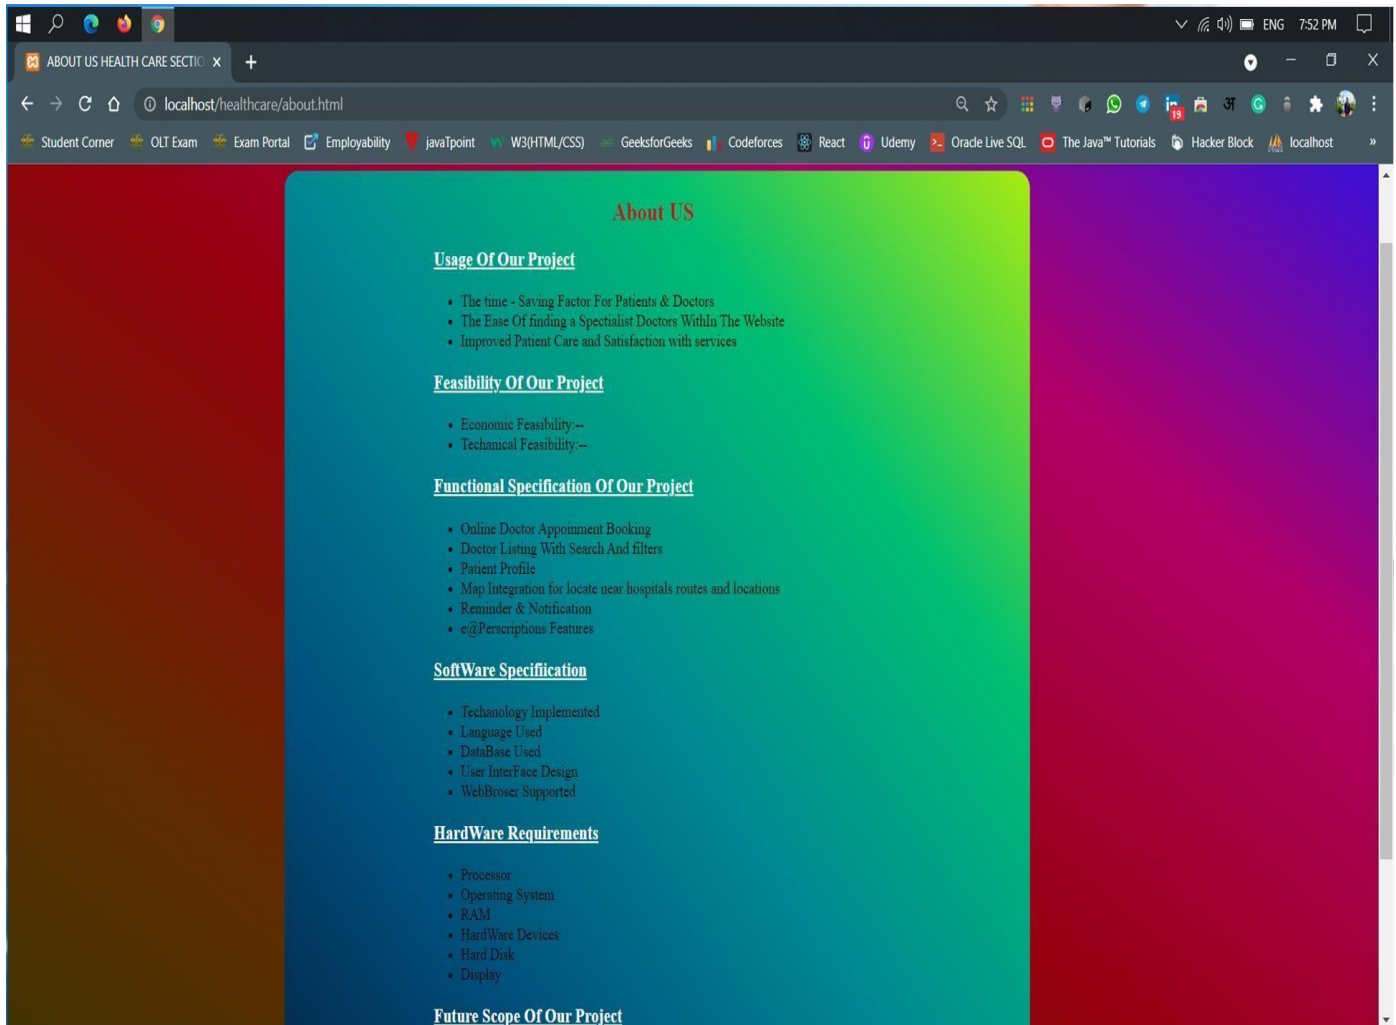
ENG 7:52 PM

ABOUT US HEALTH CARE SECTIC ×

localhost/healthcare/about.html

19 अ

Student Corner OLT Exam Exam Portal Employability javaTpoint W3(HTML/CSS) GeeksforGeeks Codeforces React Udemy Oracle Live SQL The Java™ Tutorials Hacker Block localhost »

About US

Usage Of Our Project

- The time - Saving Factor For Patients & Doctors
- The Ease Of finding a Specialist Doctors WithIn The Website
- Improved Patient Care and Satisfaction with services

Feasibility Of Our Project

- Economic Feasibility:--
- Techanical Feasibility:--

Functional Specification Of Our Project

- Online Doctor Appoinment Booking
- Doctor Listing With Search And filters
- Patient Profile
- Map Integration for locate near hospitals routes and locations
- Reminder & Notification
- e@Perscriptions Features

SoftWare Specification

- Techanology Implemented
- Language Used
- DataBase Used
- User InterFace Design
- WebBroser Supported

HardWare Requirements

- Processor
- Operating System
- RAM
- HardWare Devices
- Hard Disk
- Display

Future Scope Of Our Project